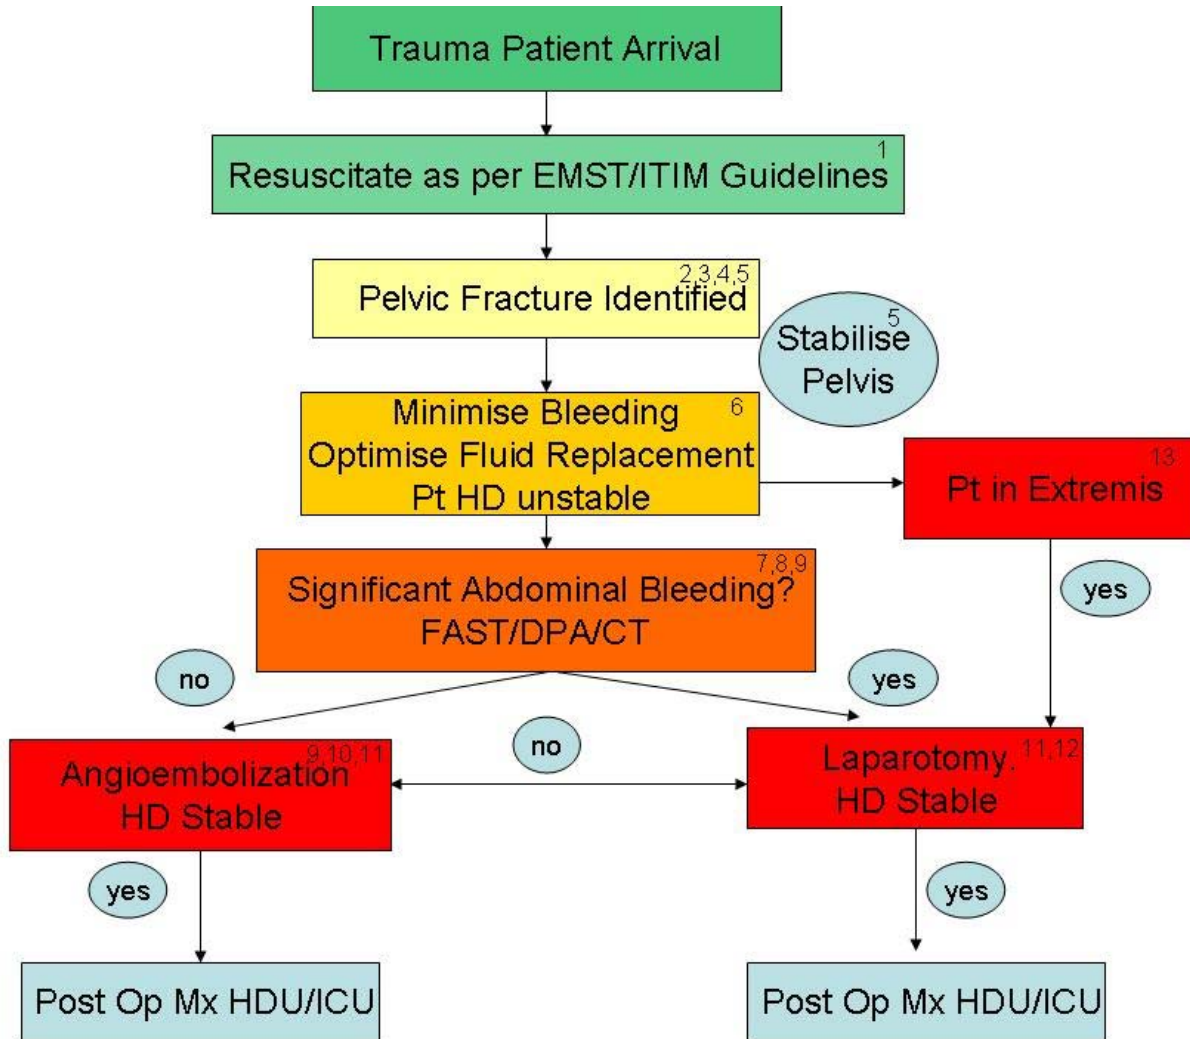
Trauma Patient Arrival

Resuscitate as per EMST/ITIM Guidelines 1

Pelvic Fracture Identified 2,3,4,5

Stabilise 5 Pelvis

Minimise Bleeding 6
Optimise Fluid Replacement
Pt HD unstable

Pt in Extremis 13

yes

Significant Abdominal Bleeding? 7,8,9
FAST/DPA/CT

no

yes

no

Angioembolization 9,10,11
HD Stable

Laparotomy. 11,12
HD Stable

yes

yes

Post Op Mx HDU/ICU

Post Op Mx HDU/ICU